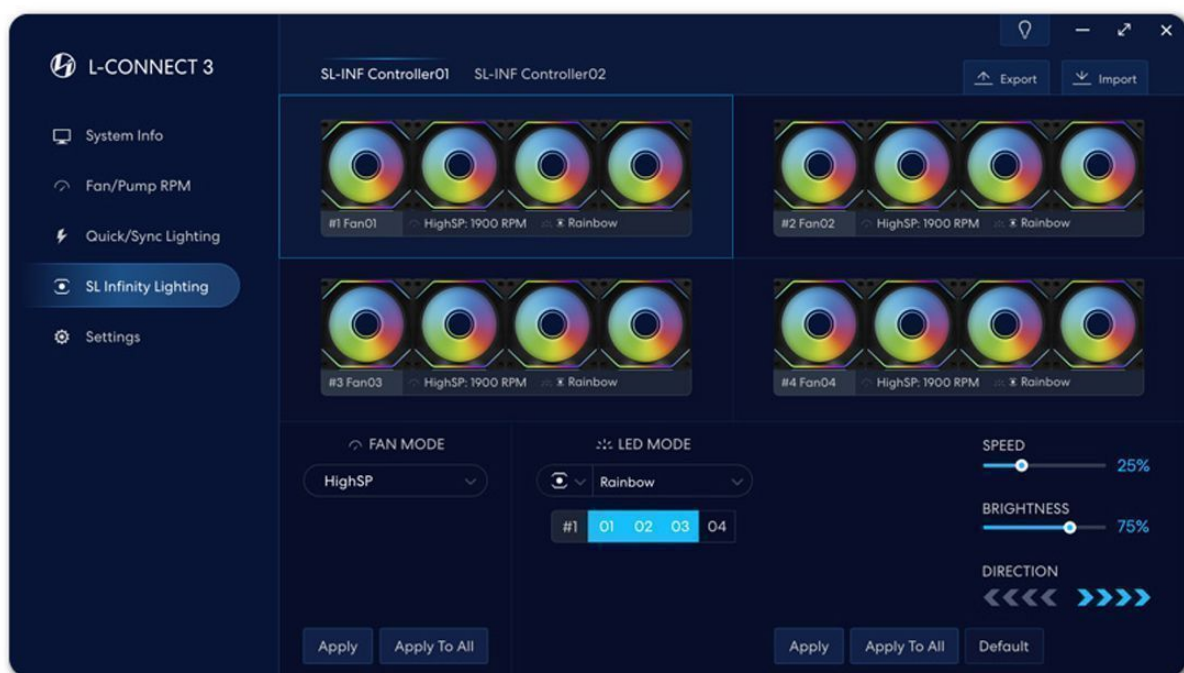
L-CONNECT 3

System Info
Fan/Pump RPM
Quick/Sync Lighting
SL Infinity Lighting
Settings

SL-INF Controller01 SL-INF Controller02

Export Import

#1 Fan01 HighSP: 1900 RPM Rainbow
#2 Fan02 HighSP: 1900 RPM Rainbow
#3 Fan03 HighSP: 1900 RPM Rainbow
#4 Fan04 HighSP: 1900 RPM Rainbow

FAN MODE
HighSP

LED MODE
Rainbow

#1 01 02 03 04

SPEED 25%
BRIGHTNESS 75%
DIRECTION

Apply Apply To All
Apply Apply To All Default